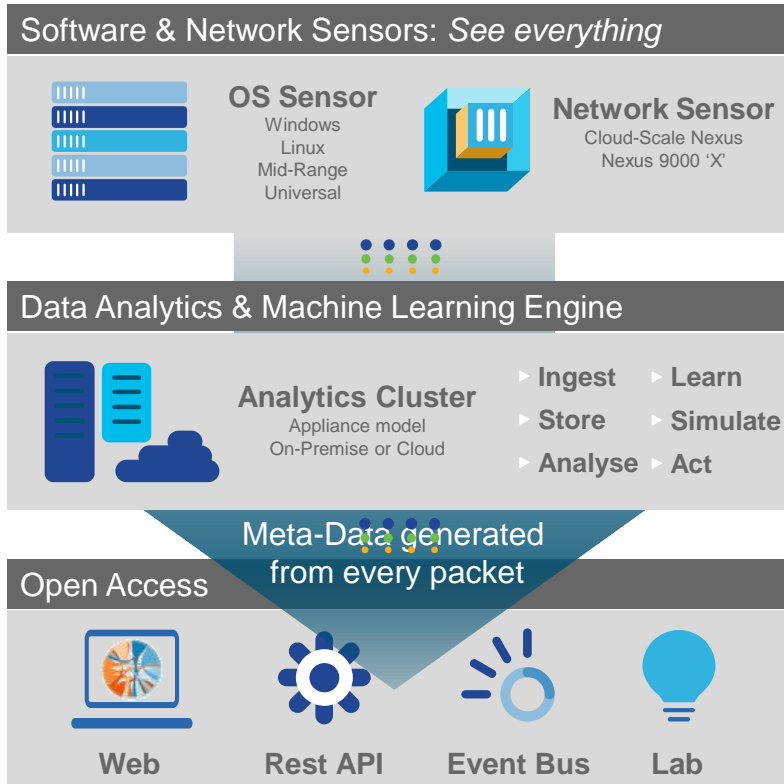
Software & Network Sensors: *See everything*

OS Sensor
Windows
Linux
Mid-Range
Universal

Network Sensor
Cloud-Scale Nexus
Nexus 9000 'X'

Data Analytics & Machine Learning Engine

Analytics Cluster
Appliance model
On-Premise or Cloud

Ingest
Store
Analyse
Learn
Simulate
Act

Meta-Data generated from every packet

Open Access

Web
Rest API
Event Bus
Lab